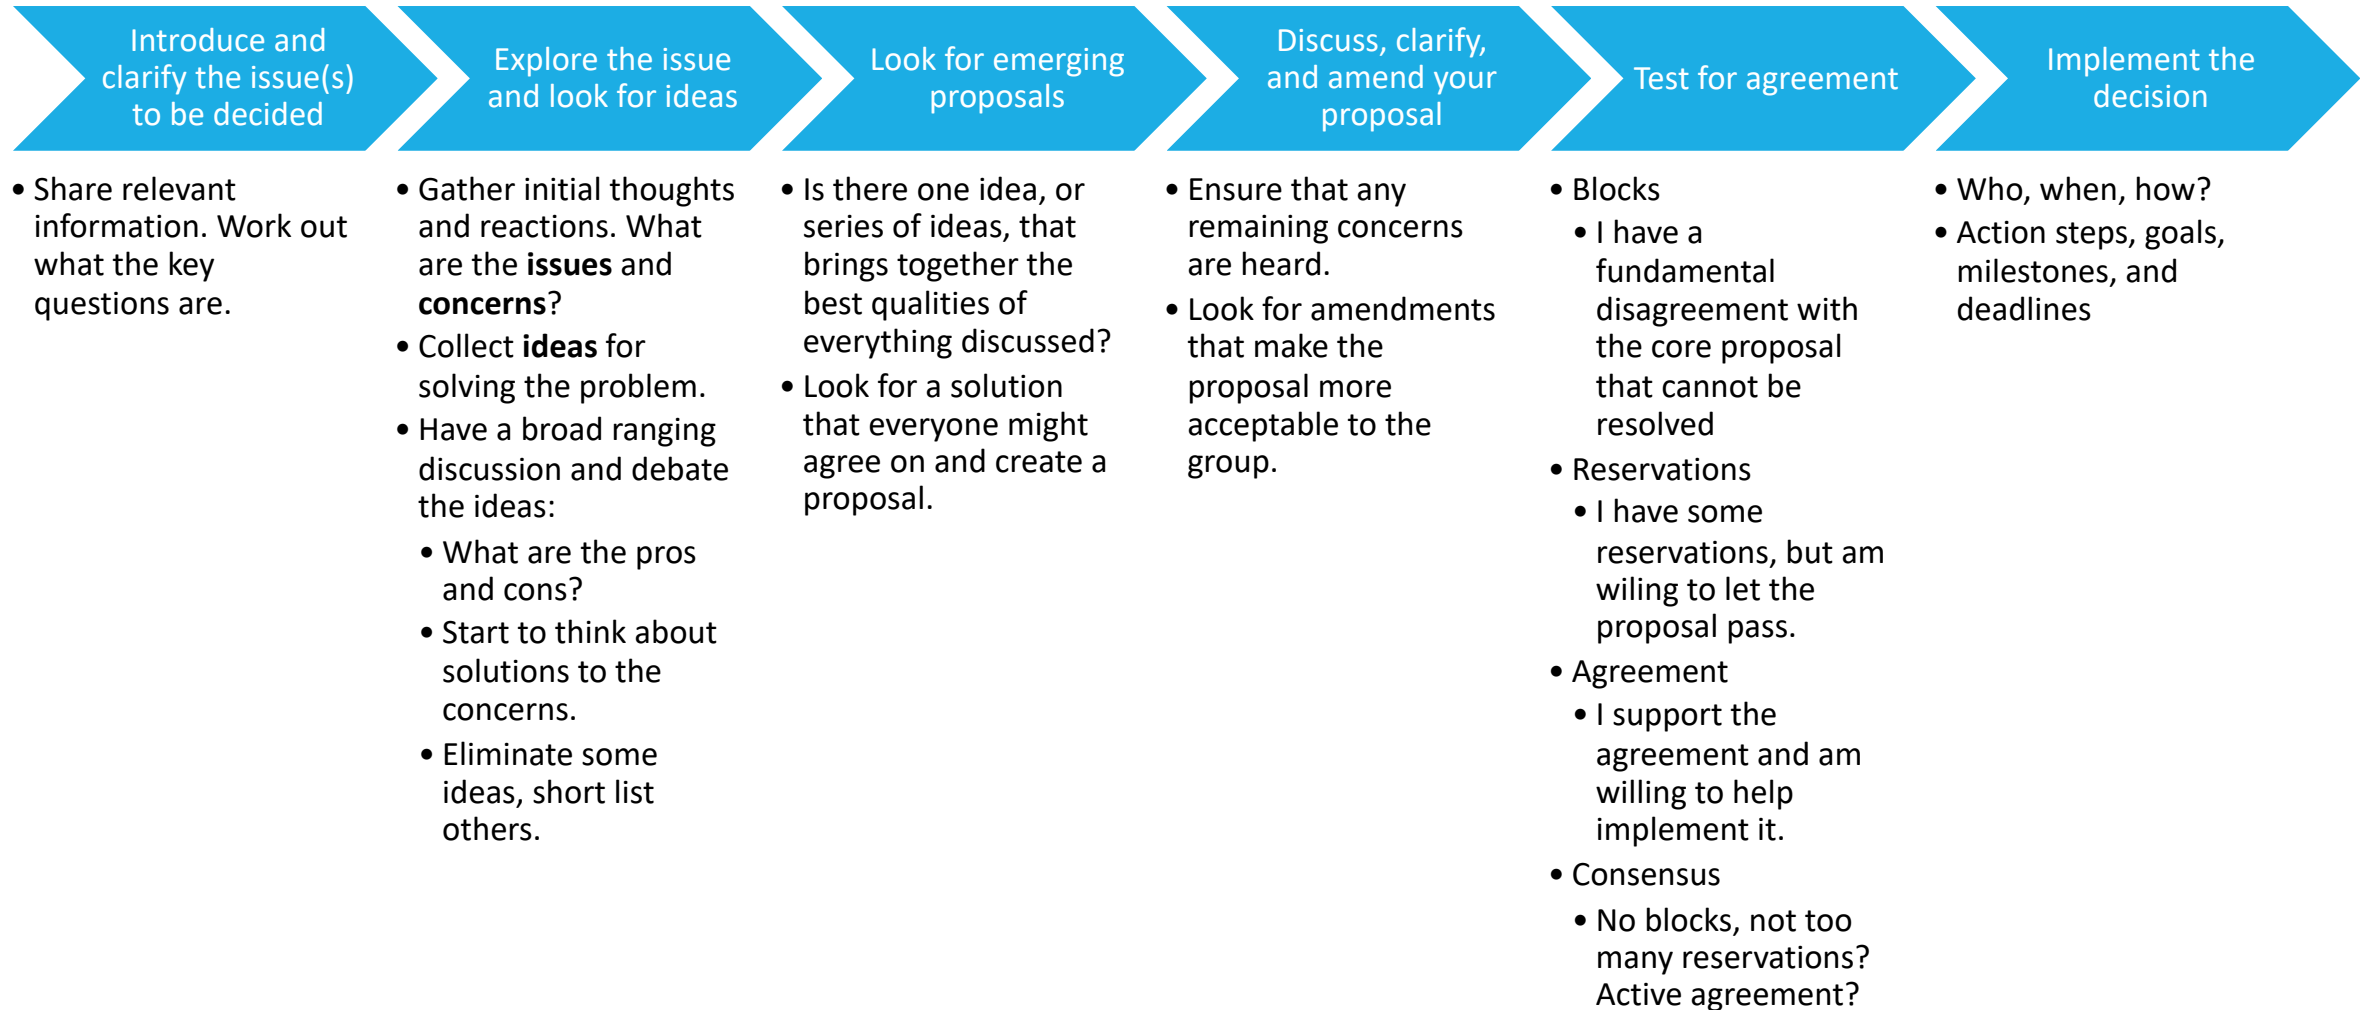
Introduce and clarify the issue(s) to be decided

• Share relevant information. Work out what the key questions are.

Explore the issue and look for ideas

• Gather initial thoughts and reactions. What are the **issues** and **concerns**?
• Collect **ideas** for solving the problem.
• Have a broad ranging discussion and debate the ideas:
  • What are the pros and cons?
  • Start to think about solutions to the concerns.
  • Eliminate some ideas, short list others.

Look for emerging proposals

• Is there one idea, or series of ideas, that brings together the best qualities of everything discussed?
• Look for a solution that everyone might agree on and create a proposal.

Discuss, clarify, and amend your proposal

• Ensure that any remaining concerns are heard.
• Look for amendments that make the proposal more acceptable to the group.

Test for agreement

• Blocks
  • I have a fundamental disagreement with the core proposal that cannot be resolved
• Reservations
  • I have some reservations, but am wiling to let the proposal pass.
• Agreement
  • I support the agreement and am willing to help implement it.
• Consensus
  • No blocks, not too many reservations? Active agreement?

Implement the decision

• Who, when, how?
• Action steps, goals, milestones, and deadlines